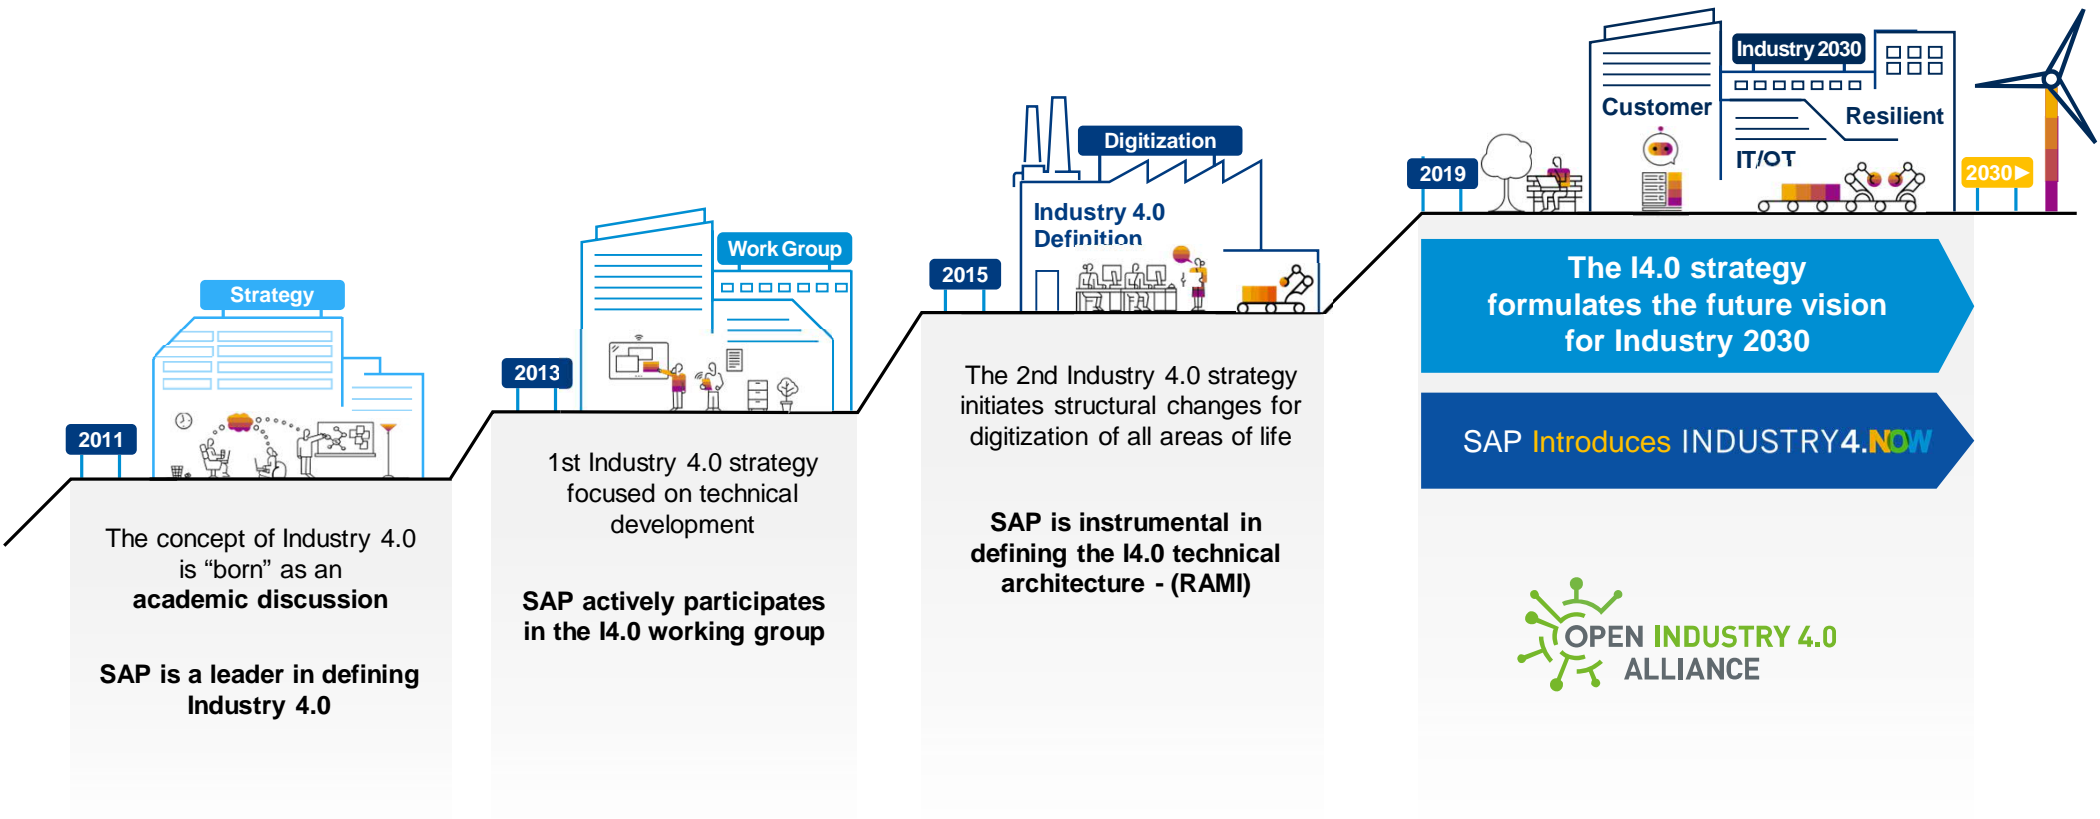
Strategy

2011

The concept of Industry 4.0 is “born” as an academic discussion

SAP is a leader in defining Industry 4.0

Work Group

2013

1st Industry 4.0 strategy focused on technical development

SAP actively participates in the I4.0 working group

Digitization

Industry 4.0 Definition

2015

The 2nd Industry 4.0 strategy initiates structural changes for digitization of all areas of life

SAP is instrumental in defining the I4.0 technical architecture - (RAMI)

Industry 2030

Customer

Resilient

IT/OT

2019

2030

The I4.0 strategy formulates the future vision for Industry 2030

SAP Introduces INDUSTRY4.NOW

OPEN INDUSTRY 4.0 ALLIANCE